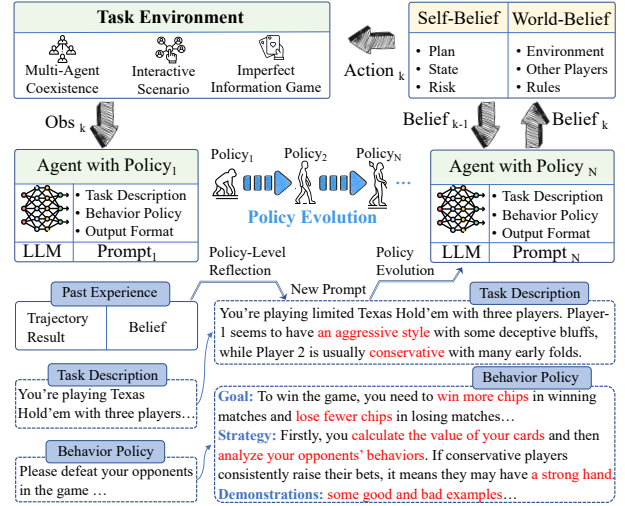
Task Environment

Multi-Agent Coexistence

Interactive Scenario

Imperfect Information Game

Self-Belief

- Plan
- State
- Risk

World-Belief

- Environment
- Other Players
- Rules

Action $_k$

Obs $_k$

Belief $_{k-1}$

Belief $_k$

Agent with Policy$_1$

- Task Description
- Behavior Policy
- Output Format

LLM

Prompt$_1$

Policy$_1$ Policy$_2$ Policy$_N$ …

Policy Evolution

Agent with Policy $_N$

- Task Description
- Behavior Policy
- Output Format

LLM

Prompt $_N$

Policy-Level Reflection

Policy Evolution

New Prompt

Past Experience

| Trajectory Result | Belief |
|---|---|

Task Description

You're playing Texas Hold'em with three players…

Behavior Policy

Please defeat your opponents in the game …

Task Description

You're playing limited Texas Hold'em with three players. Player-1 seems to have an aggressive style with some deceptive bluffs, while Player 2 is usually conservative with many early folds.

Behavior Policy

Goal: To win the game, you need to win more chips in winning matches and lose fewer chips in losing matches…

Strategy: Firstly, you calculate the value of your cards and then analyze your opponents' behaviors. If conservative players consistently raise their bets, it means they may have a strong hand.

Demonstrations: some good and bad examples…